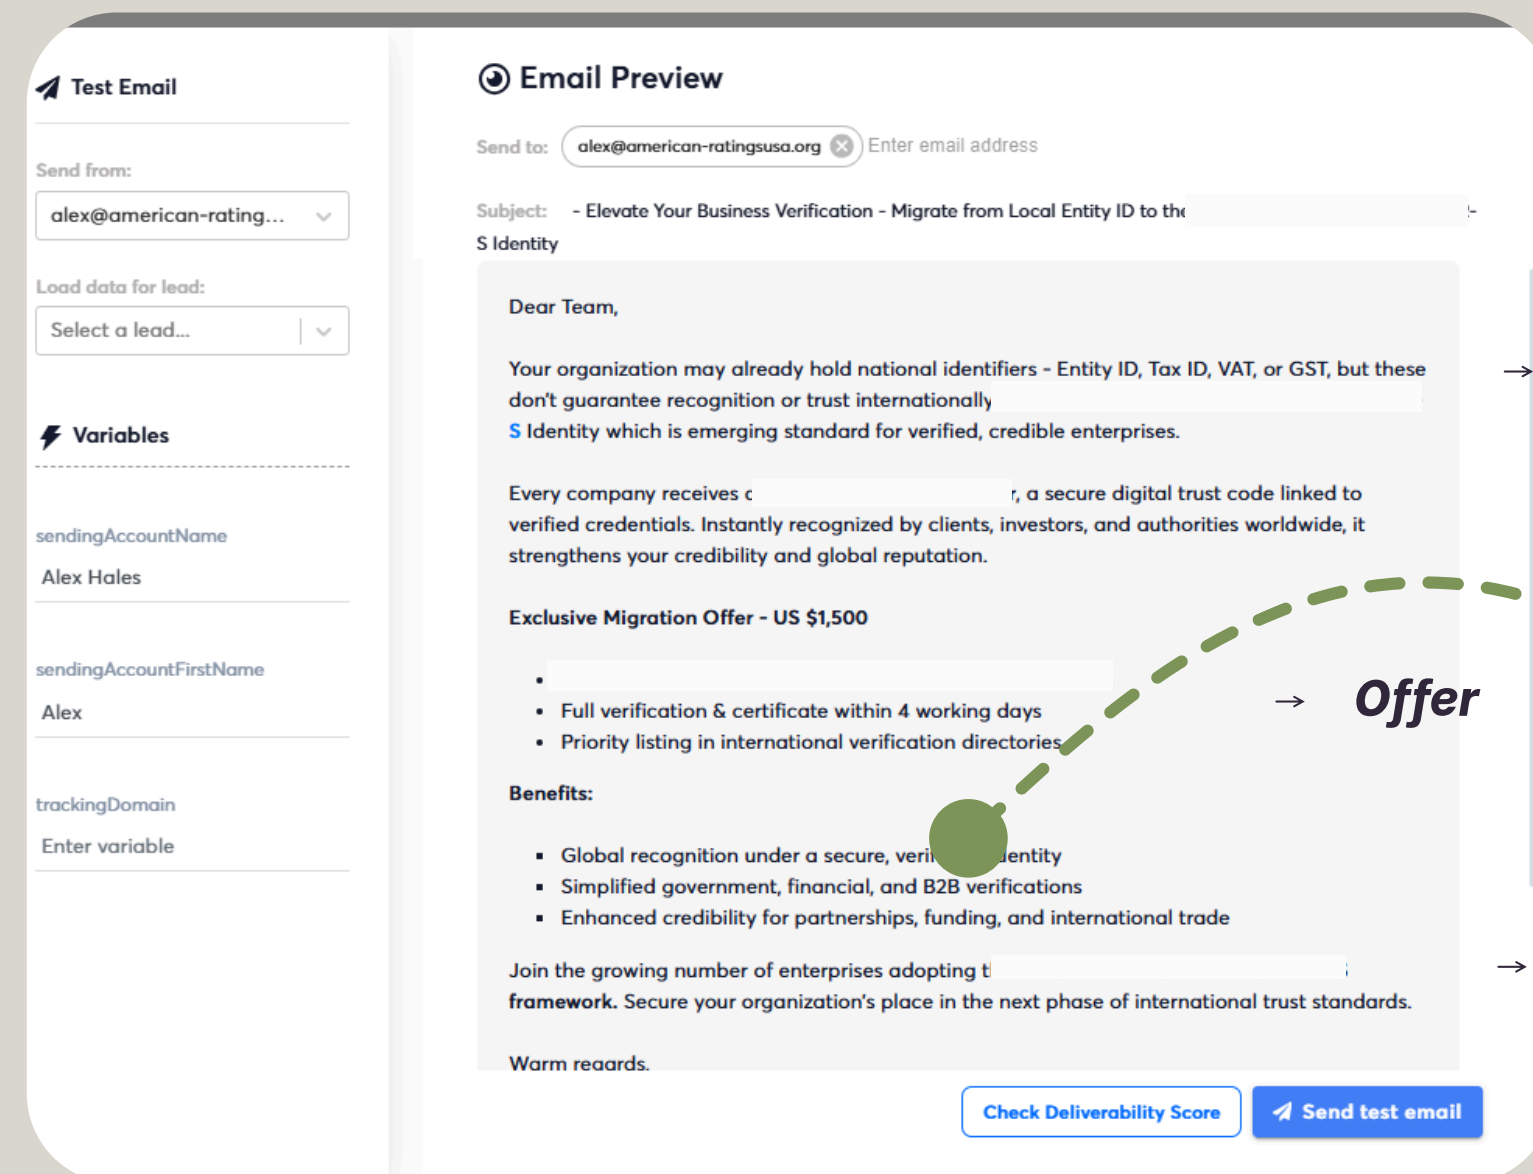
Test Email

Send from:

alex@american-rating...

Load data for lead:

Select a lead...

Variables

sendingAccountName

Alex Hales

sendingAccountFirstName

Alex

trackingDomain

Enter variable

Email Preview

Send to: alex@american-ratingsusa.org Enter email address

Subject: - Elevate Your Business Verification - Migrate from Local Entity ID to the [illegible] S Identity

Dear Team,

Your organization may already hold national identifiers - Entity ID, Tax ID, VAT, or GST, but these don't guarantee recognition or trust internationally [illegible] S Identity which is emerging standard for verified, credible enterprises.

Every company receives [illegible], a secure digital trust code linked to verified credentials. Instantly recognized by clients, investors, and authorities worldwide, it strengthens your credibility and global reputation.

Exclusive Migration Offer - US $1,500

- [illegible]
- Full verification & certificate within 4 working days
- Priority listing in international verification directories

Offer

Benefits:

- Global recognition under a secure, veri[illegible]entity
- Simplified government, financial, and B2B verifications
- Enhanced credibility for partnerships, funding, and international trade

Join the growing number of enterprises adopting t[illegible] framework. Secure your organization's place in the next phase of international trust standards.

Warm regards,

Check Deliverability Score

Send test email